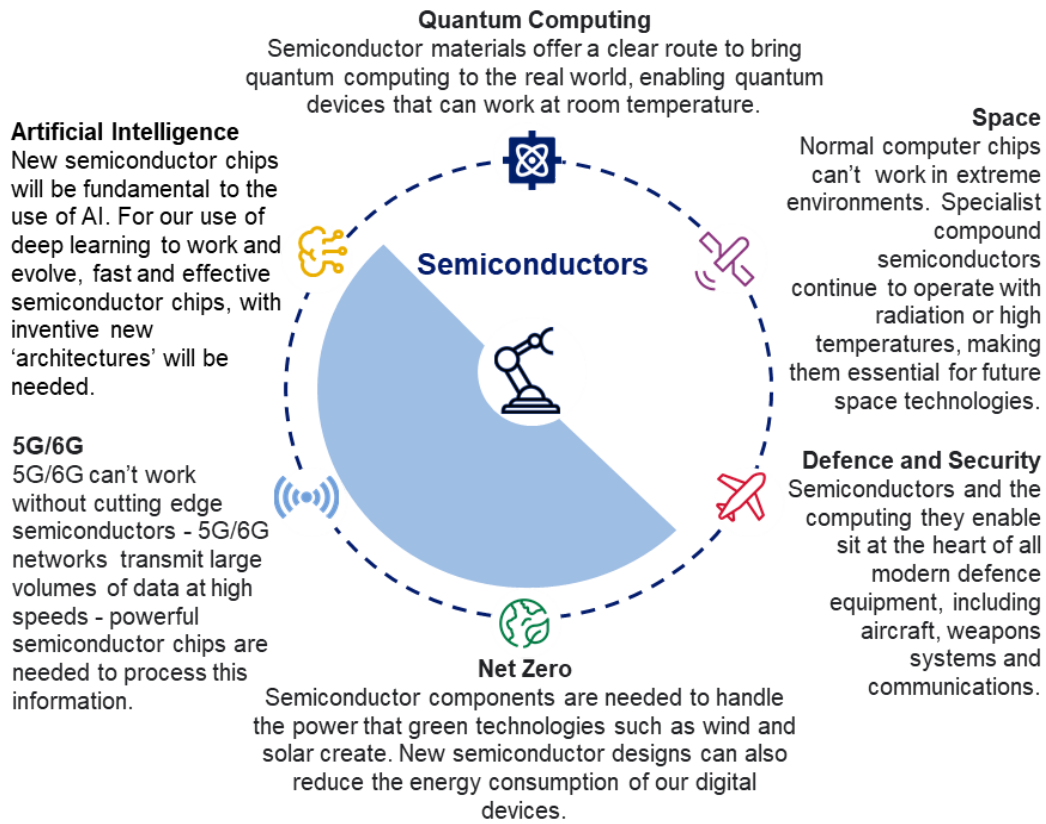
Quantum Computing
Semiconductor materials offer a clear route to bring quantum computing to the real world, enabling quantum devices that can work at room temperature.

Artificial Intelligence
New semiconductor chips will be fundamental to the use of AI. For our use of deep learning to work and evolve, fast and effective semiconductor chips, with inventive new 'architectures' will be needed.

Space
Normal computer chips can't work in extreme environments. Specialist compound semiconductors continue to operate with radiation or high temperatures, making them essential for future space technologies.

Semiconductors

5G/6G
5G/6G can't work without cutting edge semiconductors - 5G/6G networks transmit large volumes of data at high speeds - powerful semiconductor chips are needed to process this information.

Defence and Security
Semiconductors and the computing they enable sit at the heart of all modern defence equipment, including aircraft, weapons systems and communications.

Net Zero
Semiconductor components are needed to handle the power that green technologies such as wind and solar create. New semiconductor designs can also reduce the energy consumption of our digital devices.